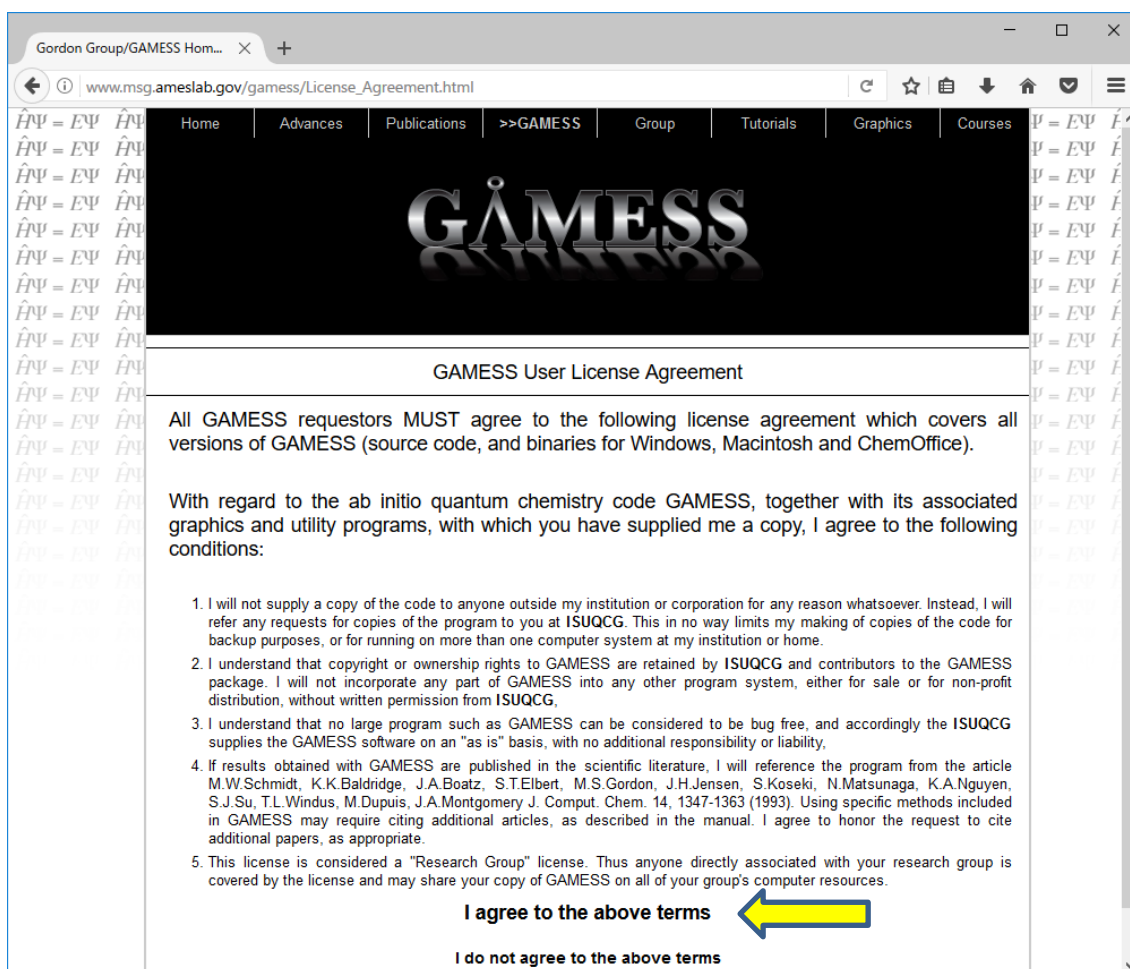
Gordon Group/GAMESS Hom... ×

www.msg.ameslab.gov/gamess/License_Agreement.html

Home | Advances | Publications | >>GAMESS | Group | Tutorials | Graphics | Courses

GAMESS

GAMESS User License Agreement

All GAMESS requestors MUST agree to the following license agreement which covers all versions of GAMESS (source code, and binaries for Windows, Macintosh and ChemOffice).

With regard to the ab initio quantum chemistry code GAMESS, together with its associated graphics and utility programs, with which you have supplied me a copy, I agree to the following conditions:

1. I will not supply a copy of the code to anyone outside my institution or corporation for any reason whatsoever. Instead, I will refer any requests for copies of the program to you at **ISUQCG**. This in no way limits my making of copies of the code for backup purposes, or for running on more than one computer system at my institution or home.
2. I understand that copyright or ownership rights to GAMESS are retained by **ISUQCG** and contributors to the GAMESS package. I will not incorporate any part of GAMESS into any other program system, either for sale or for non-profit distribution, without written permission from **ISUQCG**,
3. I understand that no large program such as GAMESS can be considered to be bug free, and accordingly the **ISUQCG** supplies the GAMESS software on an "as is" basis, with no additional responsibility or liability,
4. If results obtained with GAMESS are published in the scientific literature, I will reference the program from the article M.W.Schmidt, K.K.Baldridge, J.A.Boatz, S.T.Elbert, M.S.Gordon, J.H.Jensen, S.Koseki, N.Matsunaga, K.A.Nguyen, S.J.Su, T.L.Windus, M.Dupuis, J.A.Montgomery J. Comput. Chem. 14, 1347-1363 (1993). Using specific methods included in GAMESS may require citing additional articles, as described in the manual. I agree to honor the request to cite additional papers, as appropriate.
5. This license is considered a "Research Group" license. Thus anyone directly associated with your research group is covered by the license and may share your copy of GAMESS on all of your group's computer resources.

I agree to the above terms

I do not agree to the above terms